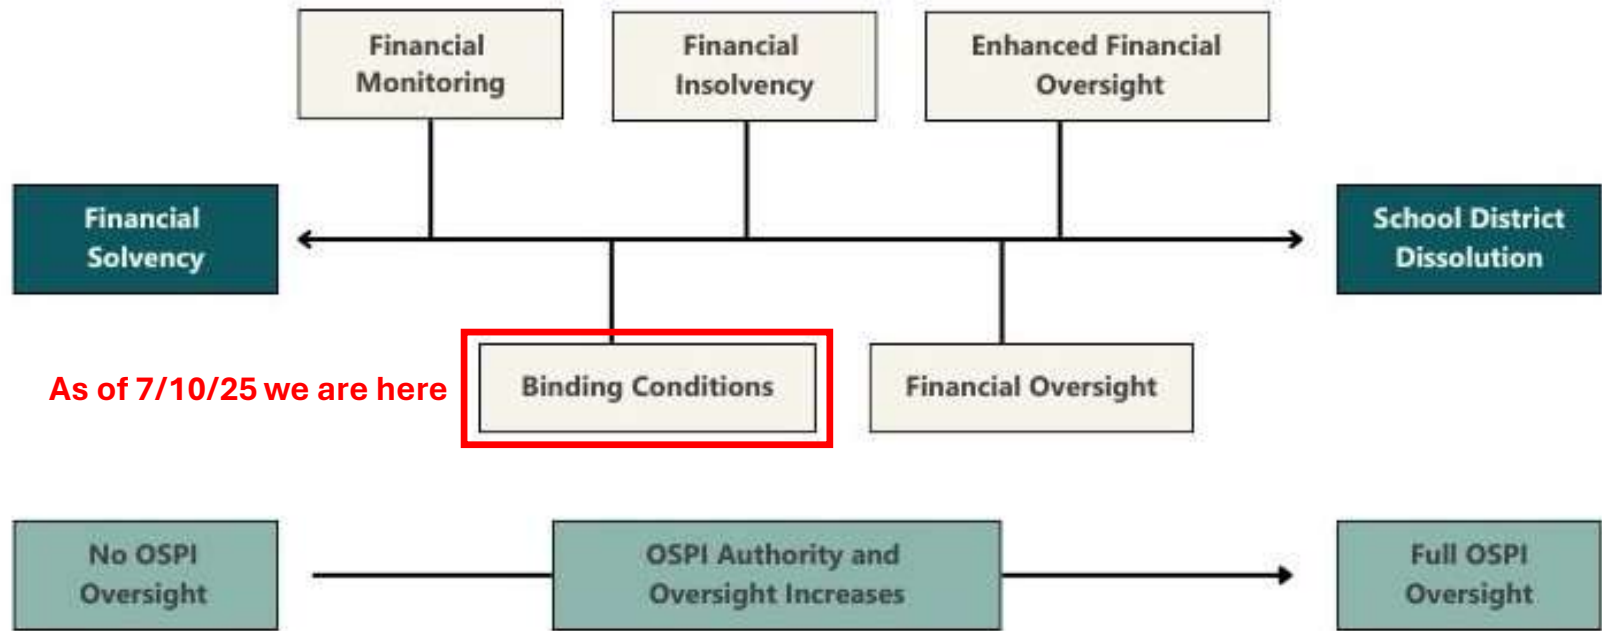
Financial Monitoring

Financial Insolvency

Enhanced Financial Oversight

Financial Solvency

School District Dissolution

As of 7/10/25 we are here

Binding Conditions

Financial Oversight

No OSPI Oversight

OSPI Authority and Oversight Increases

Full OSPI Oversight